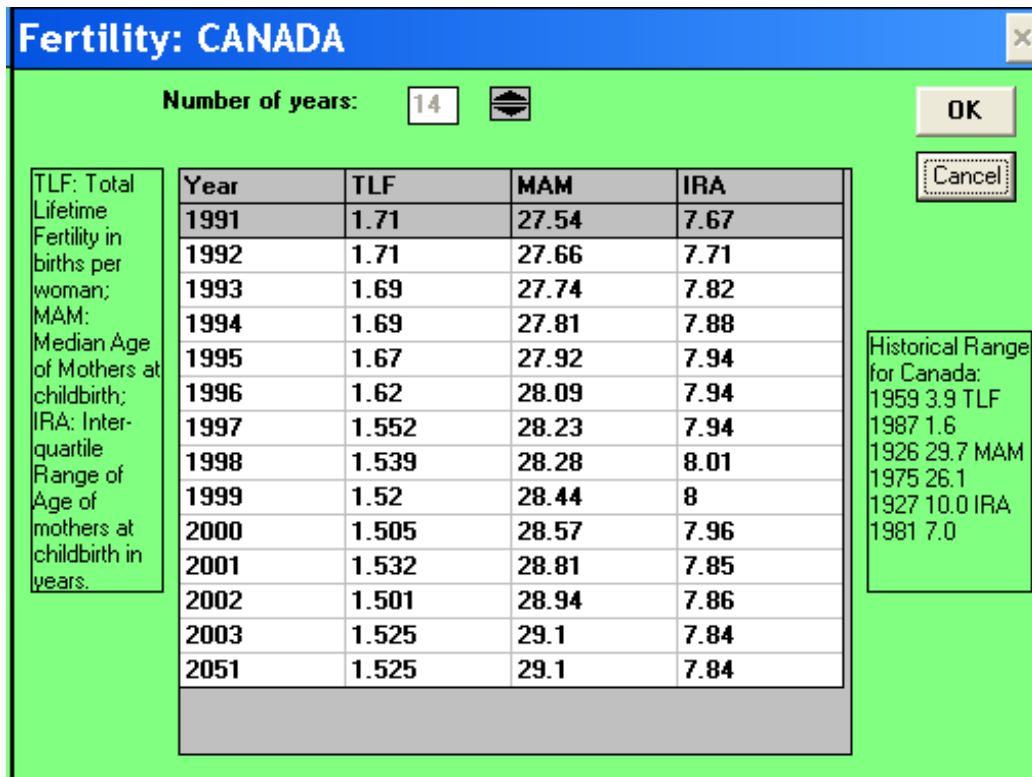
Fertility: CANADA

Number of years: 14

OK

Cancel

TLF: Total Lifetime Fertility in births per woman; MAM: Median Age of Mothers at childbirth; IRA: Interquartile Range of Age of mothers at childbirth in years.

| Year | TLF | MAM | IRA |
|---|---|---|---|
| 1991 | 1.71 | 27.54 | 7.67 |
| 1992 | 1.71 | 27.66 | 7.71 |
| 1993 | 1.69 | 27.74 | 7.82 |
| 1994 | 1.69 | 27.81 | 7.88 |
| 1995 | 1.67 | 27.92 | 7.94 |
| 1996 | 1.62 | 28.09 | 7.94 |
| 1997 | 1.552 | 28.23 | 7.94 |
| 1998 | 1.539 | 28.28 | 8.01 |
| 1999 | 1.52 | 28.44 | 8 |
| 2000 | 1.505 | 28.57 | 7.96 |
| 2001 | 1.532 | 28.81 | 7.85 |
| 2002 | 1.501 | 28.94 | 7.86 |
| 2003 | 1.525 | 29.1 | 7.84 |
| 2051 | 1.525 | 29.1 | 7.84 |

Historical Range for Canada:
1959 3.9 TLF
1987 1.6
1926 29.7 MAM
1975 26.1
1927 10.0 IRA
1981 7.0